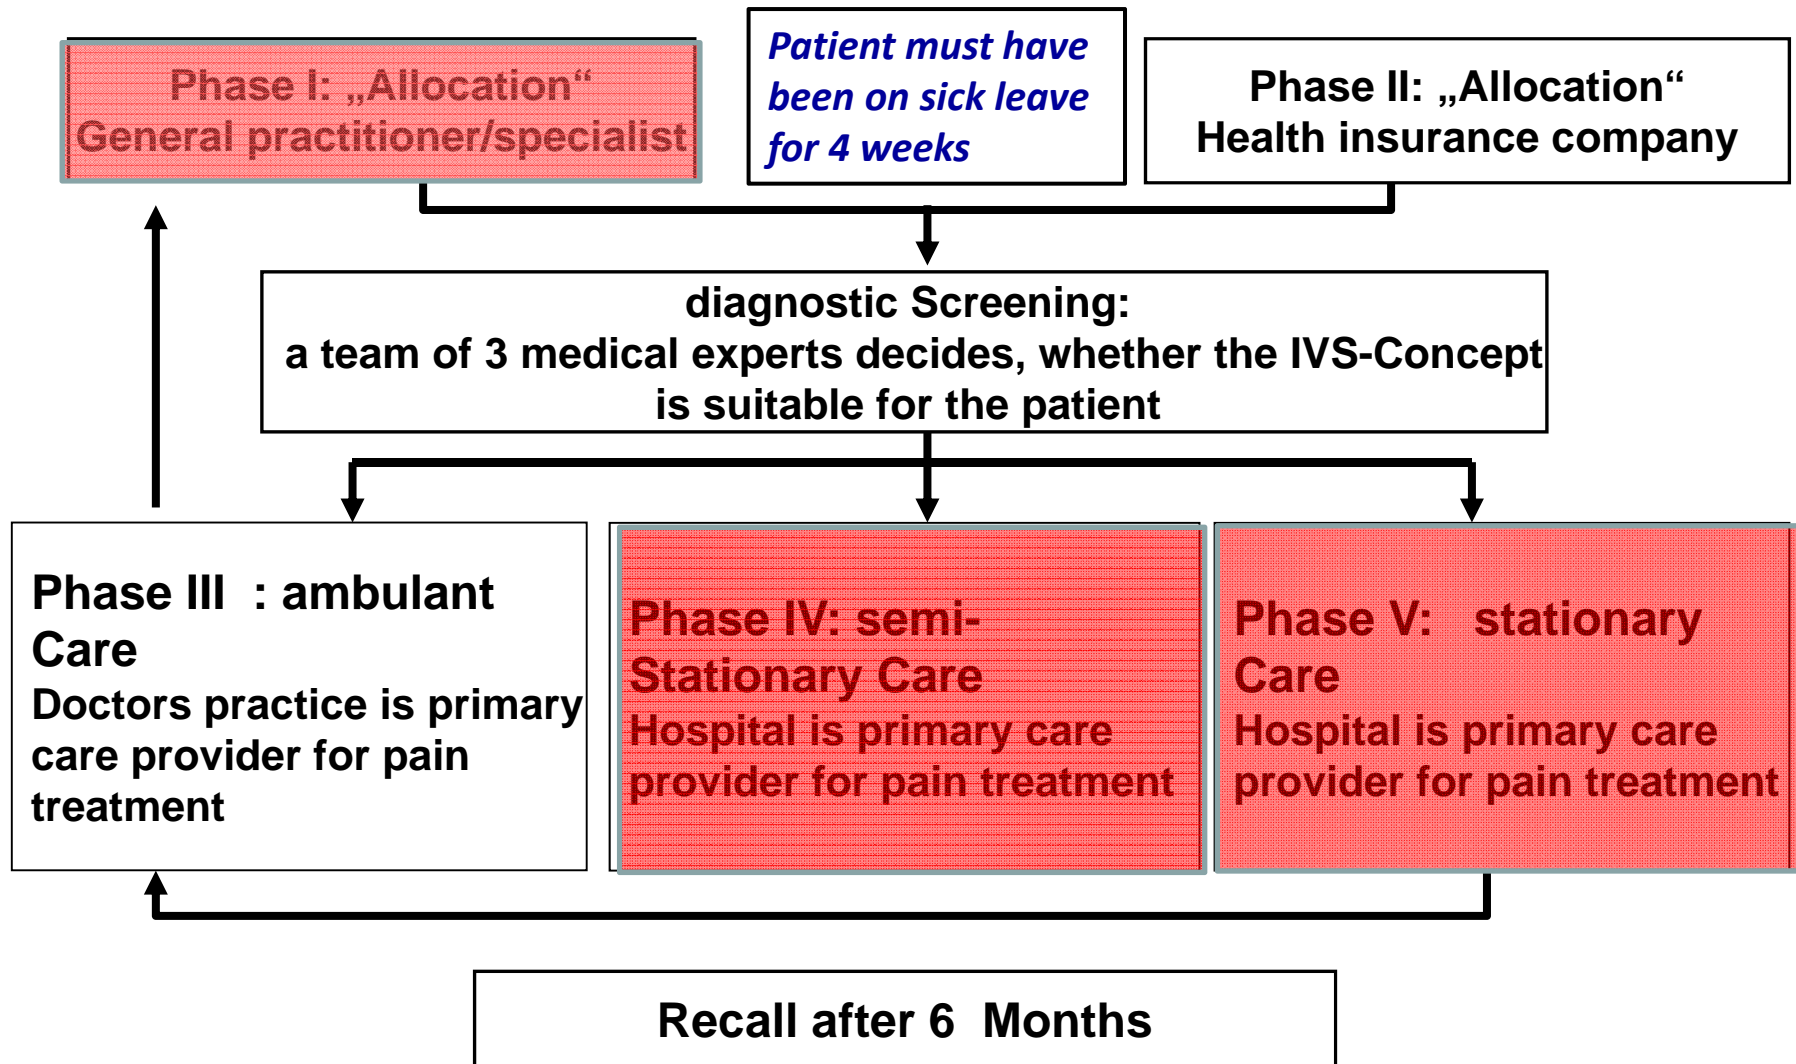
Phase I: „Allocation“
General practitioner/specialist

Patient must have been on sick leave for 4 weeks

Phase II: „Allocation“
Health insurance company

diagnostic Screening:
a team of 3 medical experts decides, whether the IVS-Concept is suitable for the patient

Phase III : ambulant Care
Doctors practice is primary care provider for pain treatment

Phase IV: semi-Stationary Care
Hospital is primary care provider for pain treatment

Phase V: stationary Care
Hospital is primary care provider for pain treatment

Recall after 6 Months